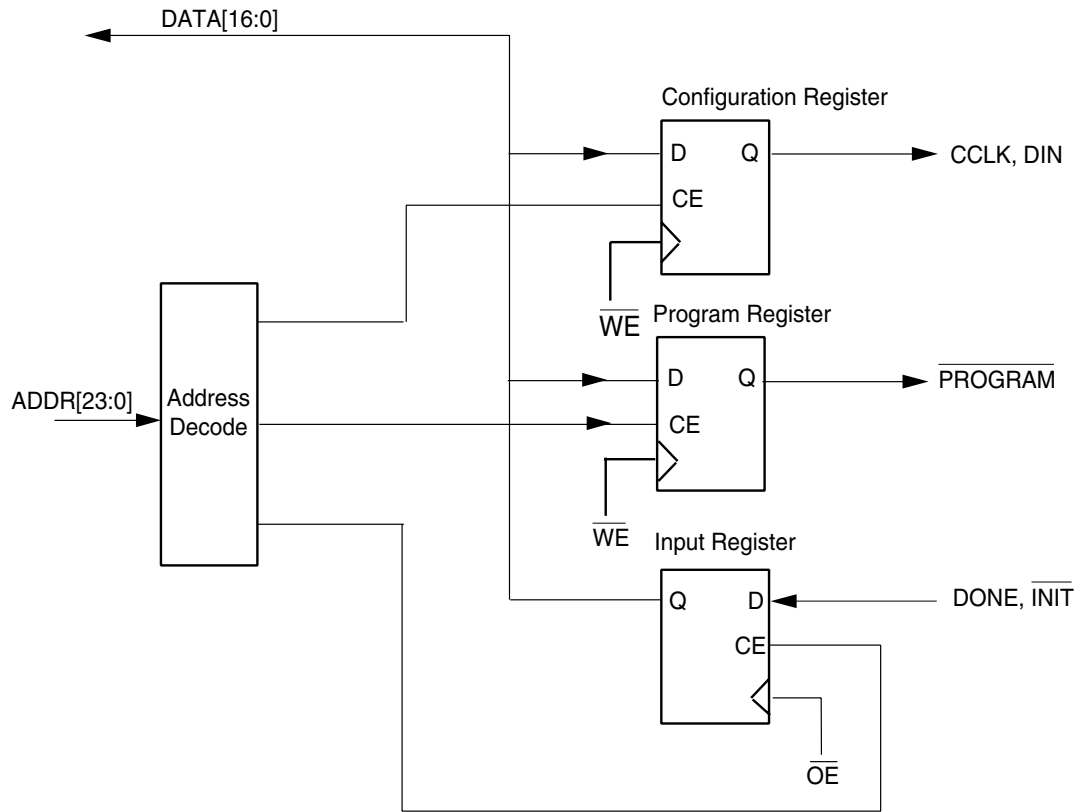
DATA[16:0]

Configuration Register

D Q

CCLK, DIN

CE

$\overline{WE}$

Program Register

ADDR[23:0]

Address Decode

D Q

$\overline{PROGRAM}$

CE

$\overline{WE}$

Input Register

Q D

DONE, $\overline{INIT}$

CE

$\overline{OE}$